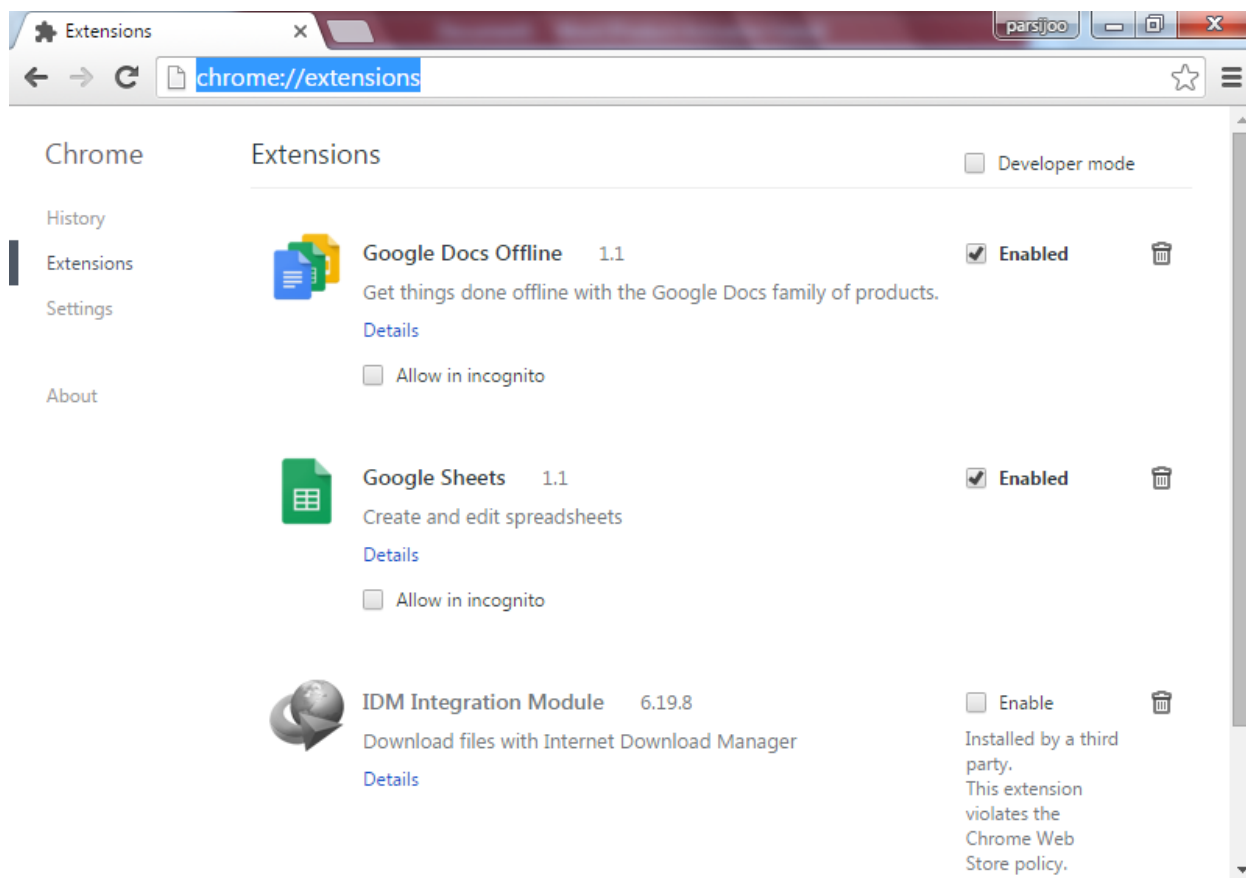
Extensions ×

parsijoo

chrome://extensions

Chrome

History

Extensions

Settings

About

Extensions

Developer mode

Google Docs Offline 1.1

Get things done offline with the Google Docs family of products.

Details

Allow in incognito

Enabled

Google Sheets 1.1

Create and edit spreadsheets

Details

Allow in incognito

Enabled

IDM Integration Module 6.19.8

Download files with Internet Download Manager

Details

Enable

Installed by a third party.
This extension violates the Chrome Web Store policy.